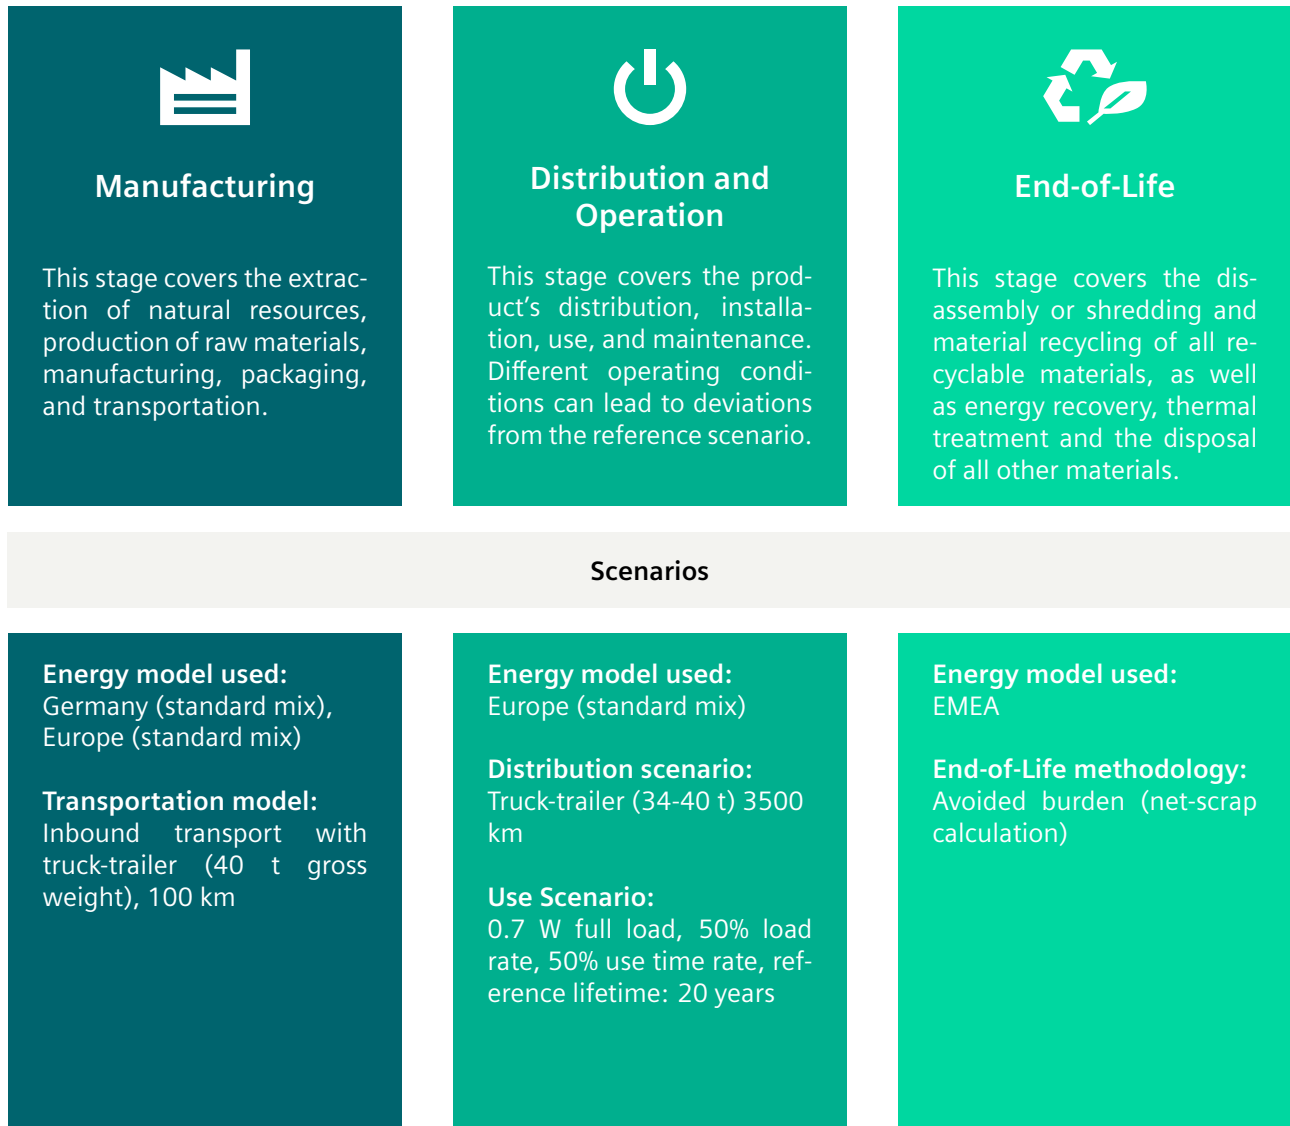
Manufacturing

This stage covers the extraction of natural resources, production of raw materials, manufacturing, packaging, and transportation.

Distribution and Operation

This stage covers the product's distribution, installation, use, and maintenance. Different operating conditions can lead to deviations from the reference scenario.

End-of-Life

This stage covers the disassembly or shredding and material recycling of all recyclable materials, as well as energy recovery, thermal treatment and the disposal of all other materials.

Scenarios

Energy model used:
Germany (standard mix), Europe (standard mix)

Transportation model:
Inbound transport with truck-trailer (40 t gross weight), 100 km

Energy model used:
Europe (standard mix)

Distribution scenario:
Truck-trailer (34-40 t) 3500 km

Use Scenario:
0.7 W full load, 50% load rate, 50% use time rate, reference lifetime: 20 years

Energy model used:
EMEA

End-of-Life methodology:
Avoided burden (net-scrap calculation)